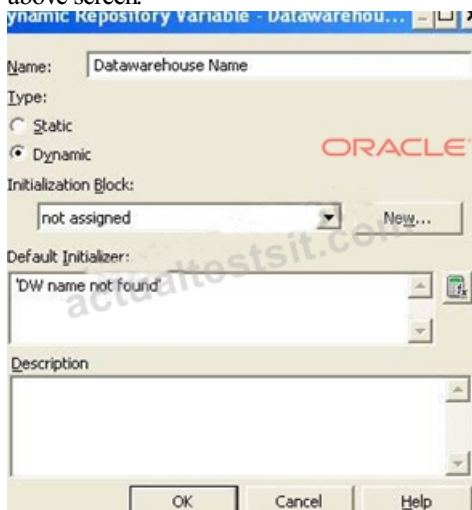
above screen.

ynamic Repository Variable - Datawarehou...

Name: Datawarehouse Name

Type:

Static

Dynamic

ORACLE

Initialization Block:

not assigned

New...

Default Initializer:

'DW name not found'

actualtestsit.com

Description

OK

Cancel

Help